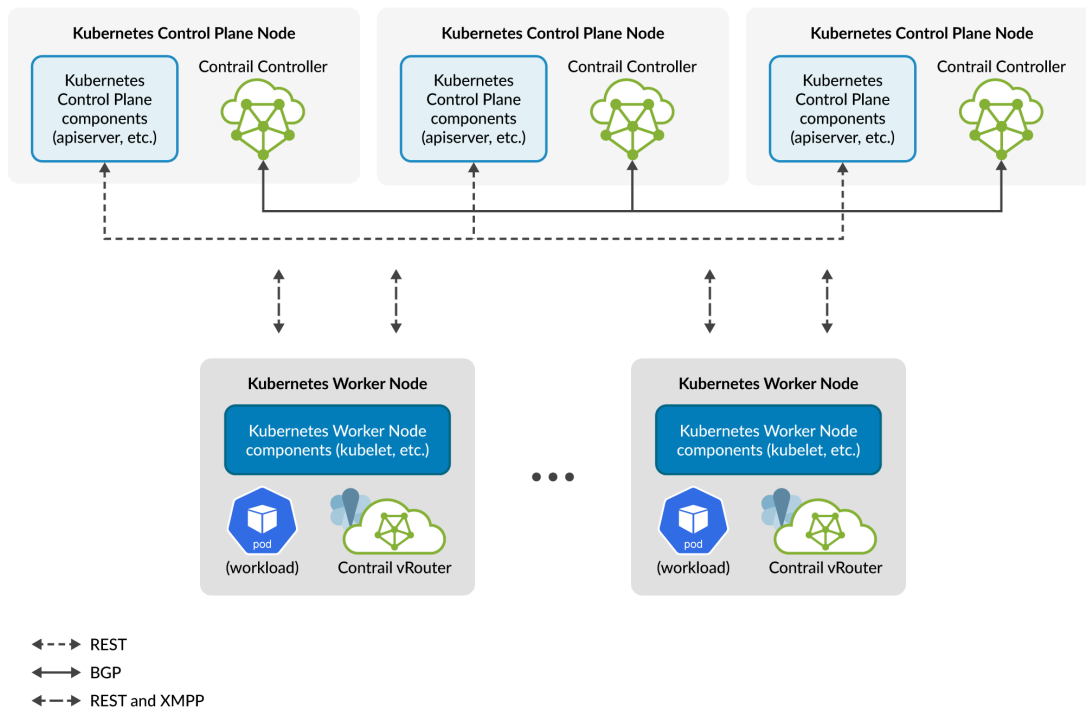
Kubernetes Control Plane Node

Kubernetes Control Plane components (apiserver, etc.)

Contrail Controller

Kubernetes Control Plane Node

Kubernetes Control Plane components (apiserver, etc.)

Contrail Controller

Kubernetes Control Plane Node

Kubernetes Control Plane components (apiserver, etc.)

Contrail Controller

Kubernetes Worker Node

Kubernetes Worker Node components (kubelet, etc.)

pod

(workload)

Contrail vRouter

Kubernetes Worker Node

Kubernetes Worker Node components (kubelet, etc.)

pod

(workload)

Contrail vRouter

REST

BGP

REST and XMPP